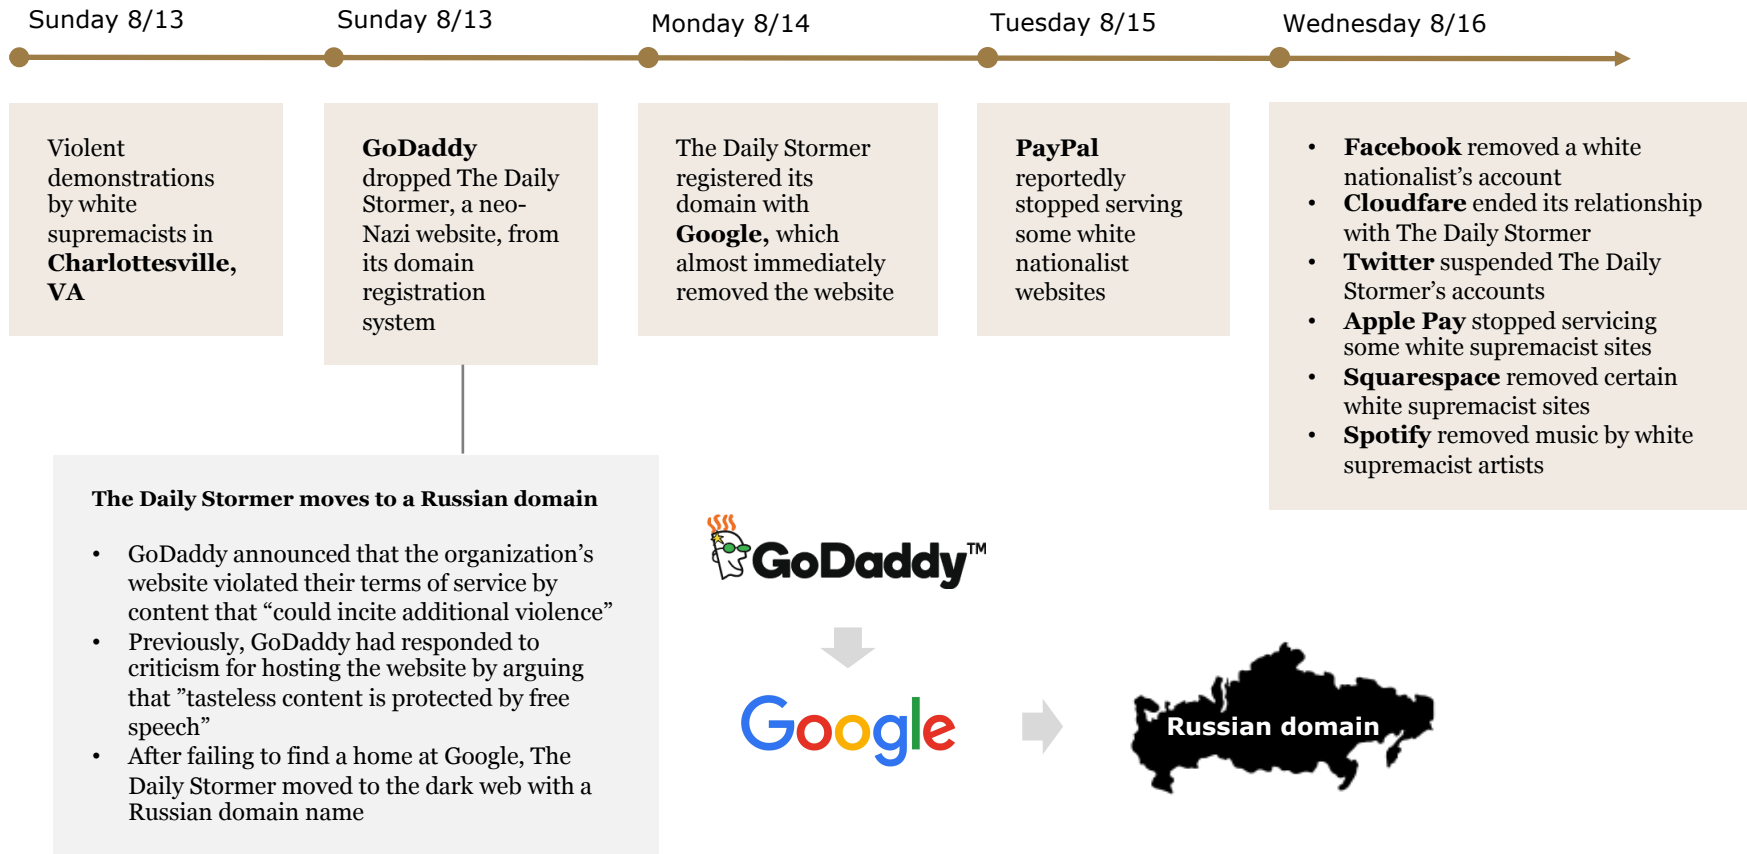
Sunday 8/13

Violent demonstrations by white supremacists in **Charlottesville, VA**

Sunday 8/13

**GoDaddy** dropped The Daily Stormer, a neo-Nazi website, from its domain registration system

Monday 8/14

The Daily Stormer registered its domain with **Google,** which almost immediately removed the website

Tuesday 8/15

**PayPal** reportedly stopped serving some white nationalist websites

Wednesday 8/16

- **Facebook** removed a white nationalist's account
- **Cloudfare** ended its relationship with The Daily Stormer
- **Twitter** suspended The Daily Stormer's accounts
- **Apple Pay** stopped servicing some white supremacist sites
- **Squarespace** removed certain white supremacist sites
- **Spotify** removed music by white supremacist artists

**The Daily Stormer moves to a Russian domain**

- GoDaddy announced that the organization's website violated their terms of service by content that "could incite additional violence"
- Previously, GoDaddy had responded to criticism for hosting the website by arguing that "tasteless content is protected by free speech"
- After failing to find a home at Google, The Daily Stormer moved to the dark web with a Russian domain name

GoDaddy™

Google

Russian domain